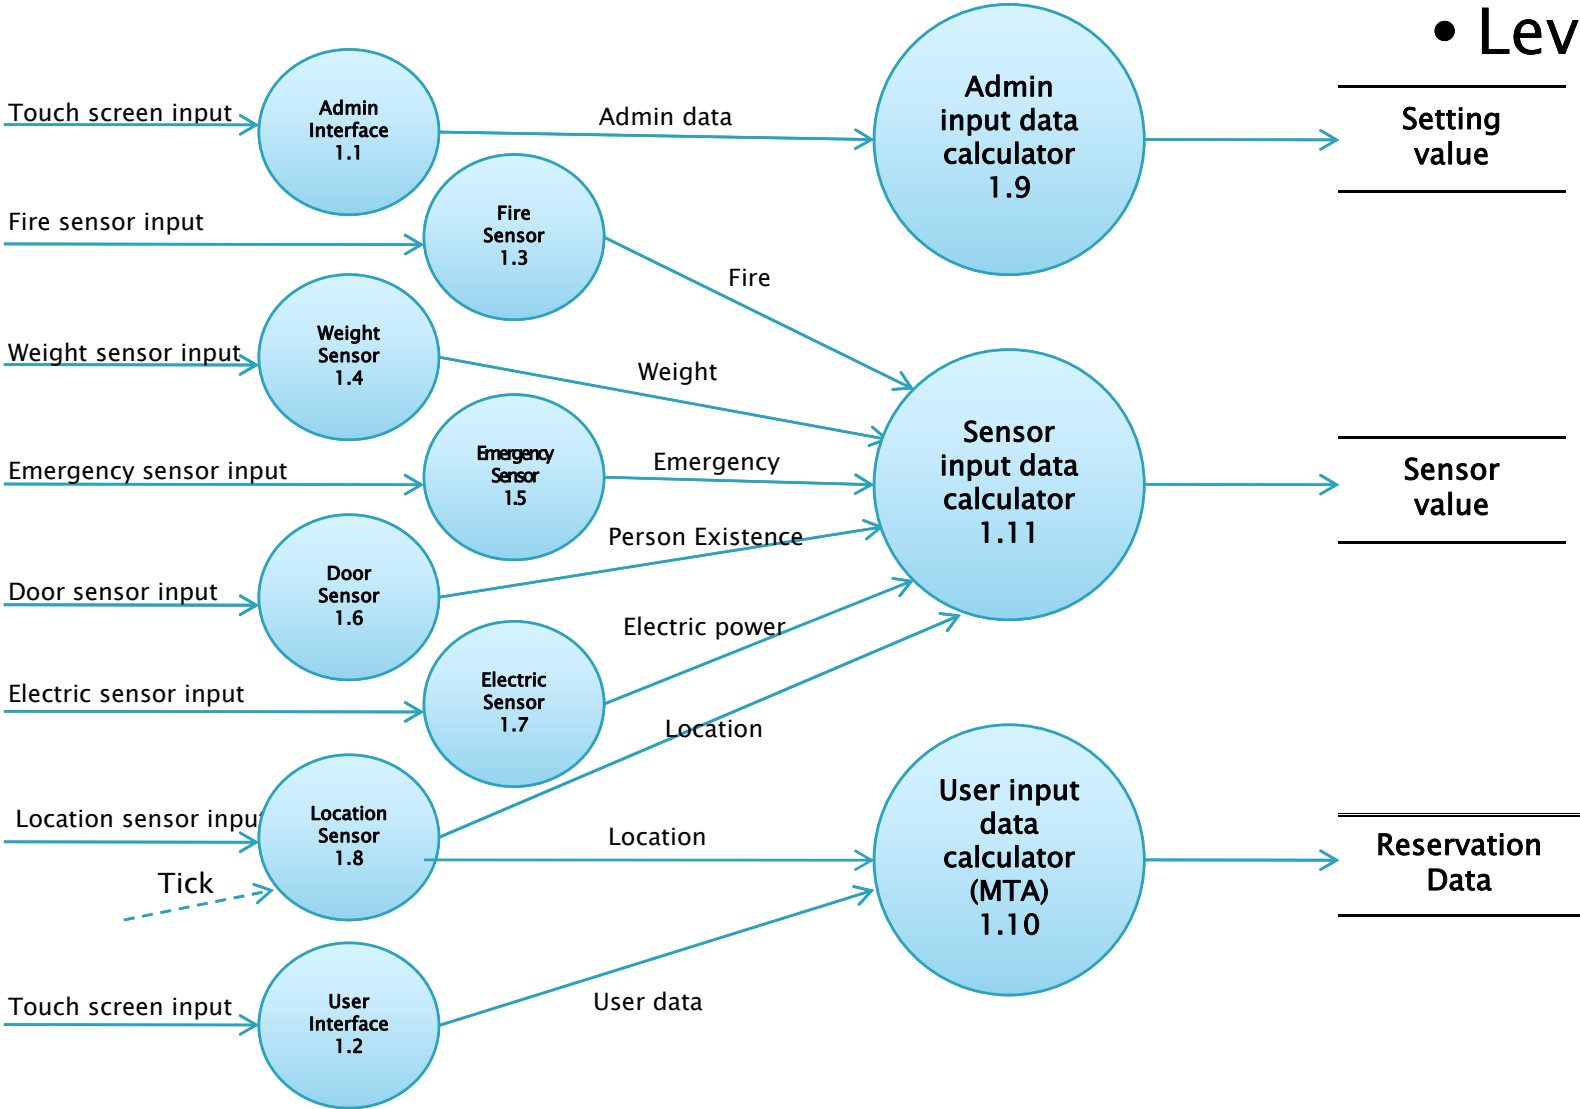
• Lev

Touch screen input

Admin Interface 1.1

Admin data

Admin input data calculator 1.9

Setting value

Fire sensor input

Fire Sensor 1.3

Fire

Weight sensor input

Weight Sensor 1.4

Weight

Sensor input data calculator 1.11

Emergency sensor input

Emergency Sensor 1.5

Emergency

Sensor value

Person Existence

Door sensor input

Door Sensor 1.6

Electric power

Electric sensor input

Electric Sensor 1.7

Location

Location sensor inpu

Location Sensor 1.8

Location

User input data calculator (MTA) 1.10

Reservation Data

Tick

Touch screen input

User Interface 1.2

User data